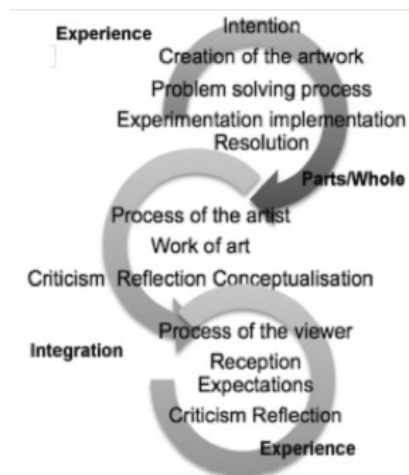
Experience
Intention
Creation of the artwork
Problem solving process
Experimentation implementation
Resolution
Parts/Whole
Process of the artist
Work of art
Criticism Reflection Conceptualisation
Integration
Process of the viewer
Reception
Expectations
Criticism Reflection
Experience